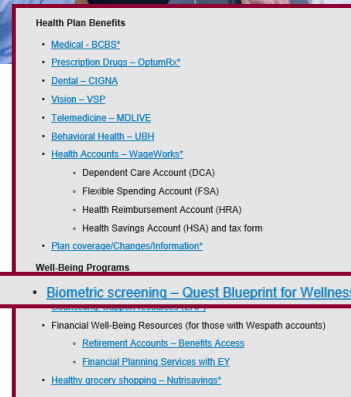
Health Plan Benefits

- Medical - BCBS*
- Prescription Drugs – OptumRx*
- Dental – CIGNA
- Vision – VSP
- Telemedicine – MDLIVE
- Behavioral Health – UBH
- Health Accounts – WageWorks*
  - Dependent Care Account (DCA)
  - Flexible Spending Account (FSA)
  - Health Reimbursement Account (HRA)
  - Health Savings Account (HSA) and tax form
- Plan coverage/Changes/Information*

Well-Being Programs

- Biometric screening – Quest Blueprint for Wellnes
- Counseling/Support resources (EAP)
- Financial Well-Being Resources (for those with Wespath accounts)
  - Retirement Accounts – Benefits Access
  - Financial Planning Services with EY
- Healthy grocery shopping – Nutrisavings*